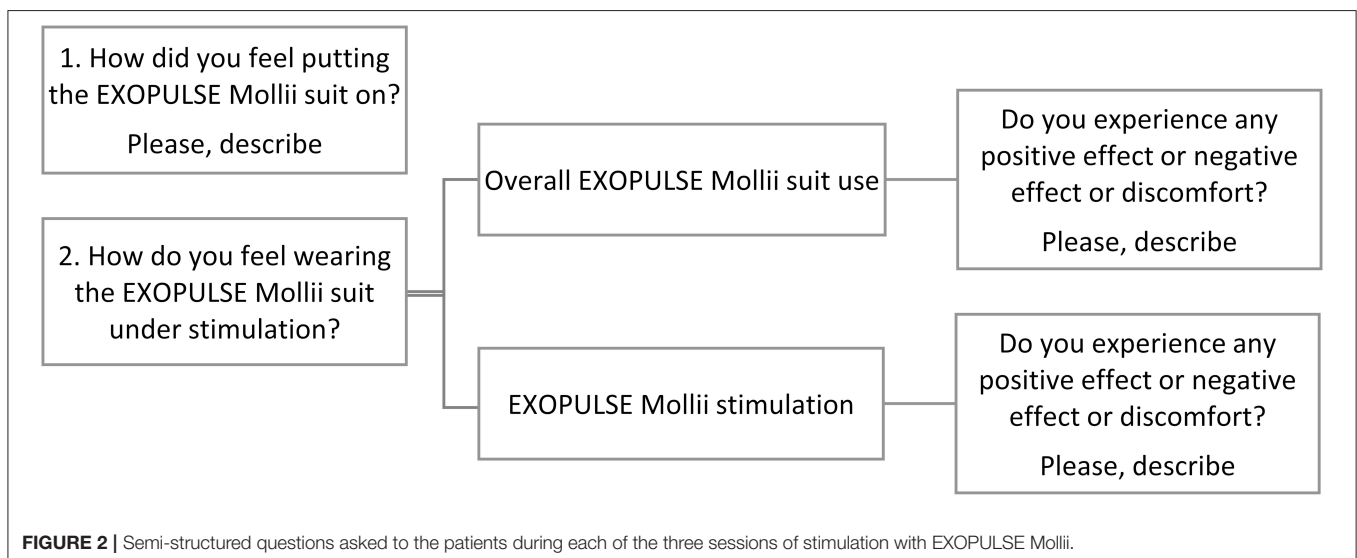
1. How did you feel putting the EXOPULSE Mollii suit on?

Please, describe

2. How do you feel wearing the EXOPULSE Mollii suit under stimulation?

Overall EXOPULSE Mollii suit use

Do you experience any positive effect or negative effect or discomfort?

Please, describe

EXOPULSE Mollii stimulation

Do you experience any positive effect or negative effect or discomfort?

Please, describe

FIGURE 2 | Semi-structured questions asked to the patients during each of the three sessions of stimulation with EXOPULSE Mollii.